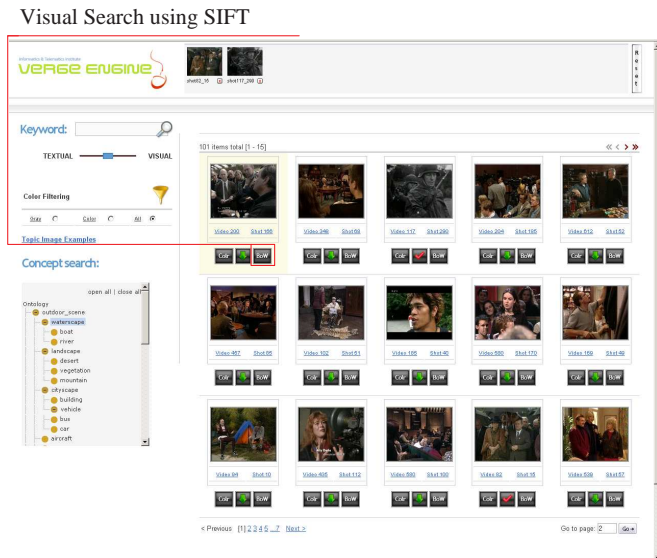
Visual Search using SIFT

Informatics & Telematics Institute
VERGE ENGINE

shot63_16 shot117_298

Reset

Keyword:

TEXTUAL VISUAL

Color Filtering

Gray Color All

Topic Image Examples

Concept search:

open all | close all

Ontology
outdoor_scene
waterscape
boat
river
landscape
desert
vegetation
mountain
cityscape
building
vehicle
bus
car
aircraft

101 items total [1 - 15]

| | | | | |
|---|---|---|---|---|
| Video 200 Shot 166 | Video 248 Shot 68 | Video 117 Shot 296 | Video 204 Shot 165 | Video 512 Shot 52 |
| Colr BoW | Colr BoW | Colr BoW | Colr BoW | Colr BoW |
| Video 467 Shot 85 | Video 102 Shot 61 | Video 165 Shot 40 | Video 580 Shot 170 | Video 169 Shot 49 |
| Colr BoW | Colr BoW | Colr BoW | Colr BoW | Colr BoW |
| Video 94 Shot 10 | Video 405 Shot 112 | Video 580 Shot 100 | Video 82 Shot 15 | Video 539 Shot 37 |
| Colr BoW | Colr BoW | Colr BoW | Colr BoW | Colr BoW |

< Previous [1] 2 3 4 5 ... 7 Next >

Go to page: 2 Go